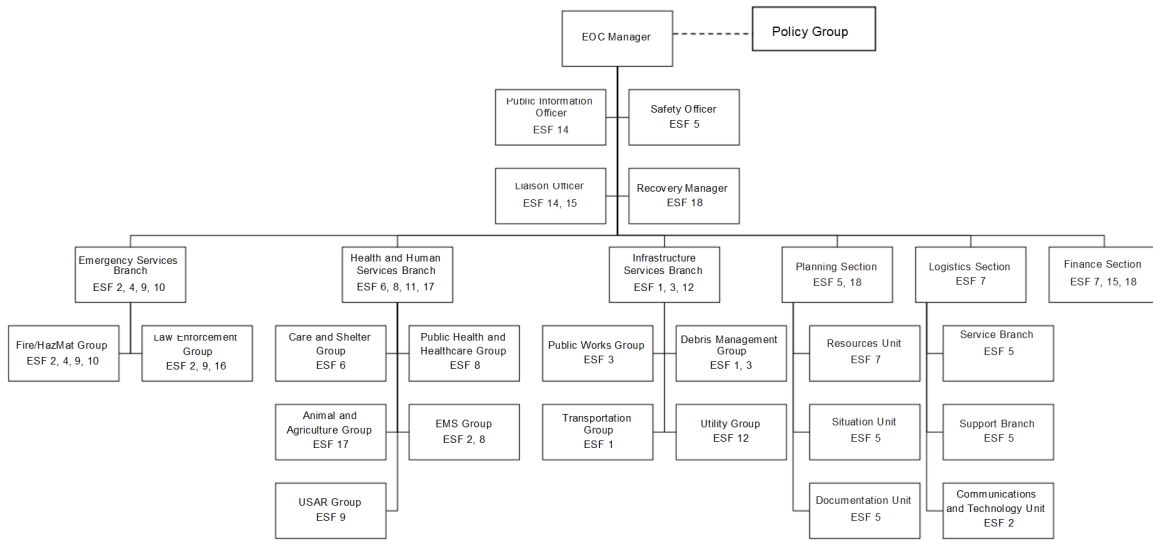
EOC Manager

Policy Group

Public Information Officer
ESF 14

Safety Officer
ESF 5

Liaison Officer
ESF 14, 15

Recovery Manager
ESF 18

Emergency Services Branch
ESF 2, 4, 9, 10

Health and Human Services Branch
ESF 6, 8, 11, 17

Infrastructure Services Branch
ESF 1, 3, 12

Planning Section
ESF 5, 18

Logistics Section
ESF 7

Finance Section
ESF 7, 15, 18

Fire/HazMat Group
ESF 2, 4, 9, 10

Law Enforcement Group
ESF 2, 9, 16

Care and Shelter Group
ESF 6

Public Health and Healthcare Group
ESF 8

Animal and Agriculture Group
ESF 17

EMS Group
ESF 2, 8

USAR Group
ESF 9

Public Works Group
ESF 3

Debris Management Group
ESF 1, 3

Transportation Group
ESF 1

Utility Group
ESF 12

Resources Unit
ESF 7

Situation Unit
ESF 5

Documentation Unit
ESF 5

Service Branch
ESF 5

Support Branch
ESF 5

Communications and Technology Unit
ESF 2